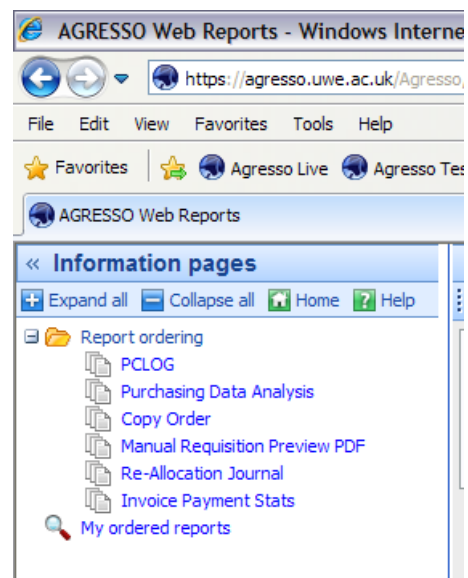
AGRESSO Web Reports - Windows Interne

https://agresso.uwe.ac.uk/Agresso

File Edit View Favorites Tools Help

Favorites Agresso Live Agresso Tes

AGRESSO Web Reports

« Information pages

Expand all Collapse all Home Help

Report ordering
PCLOG
Purchasing Data Analysis
Copy Order
Manual Requisition Preview PDF
Re-Allocation Journal
Invoice Payment Stats
My ordered reports